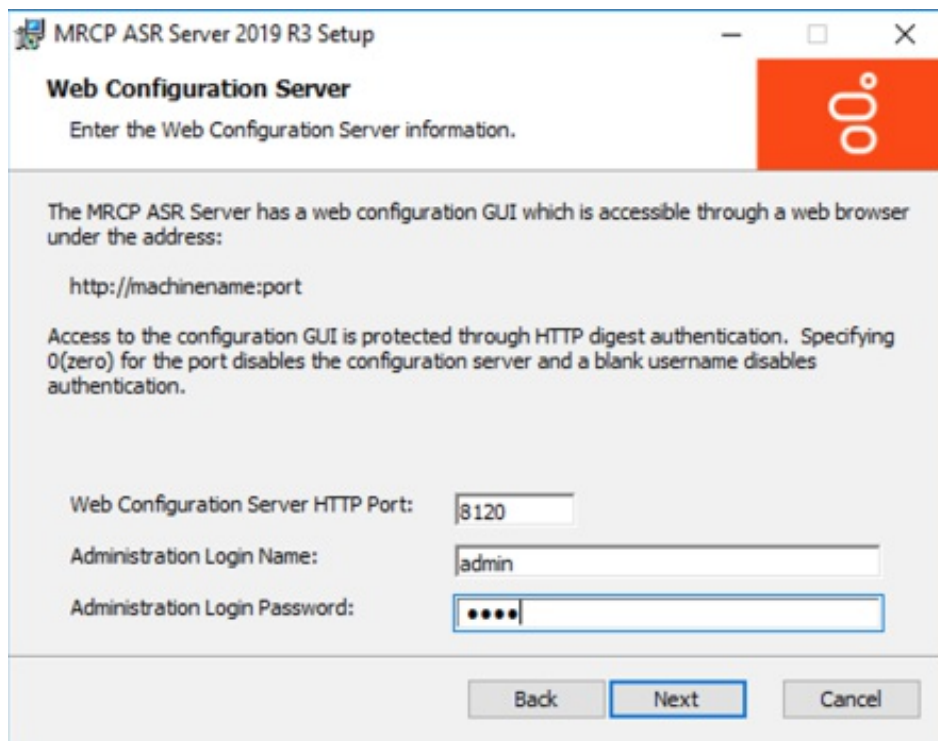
MRCP ASR Server 2019 R3 Setup

Web Configuration Server

Enter the Web Configuration Server information.

The MRCP ASR Server has a web configuration GUI which is accessible through a web browser under the address:

http://machinename:port

Access to the configuration GUI is protected through HTTP digest authentication. Specifying 0(zero) for the port disables the configuration server and a blank username disables authentication.

Web Configuration Server HTTP Port: 8120

Administration Login Name: admin

Administration Login Password: ••••

Back Next Cancel